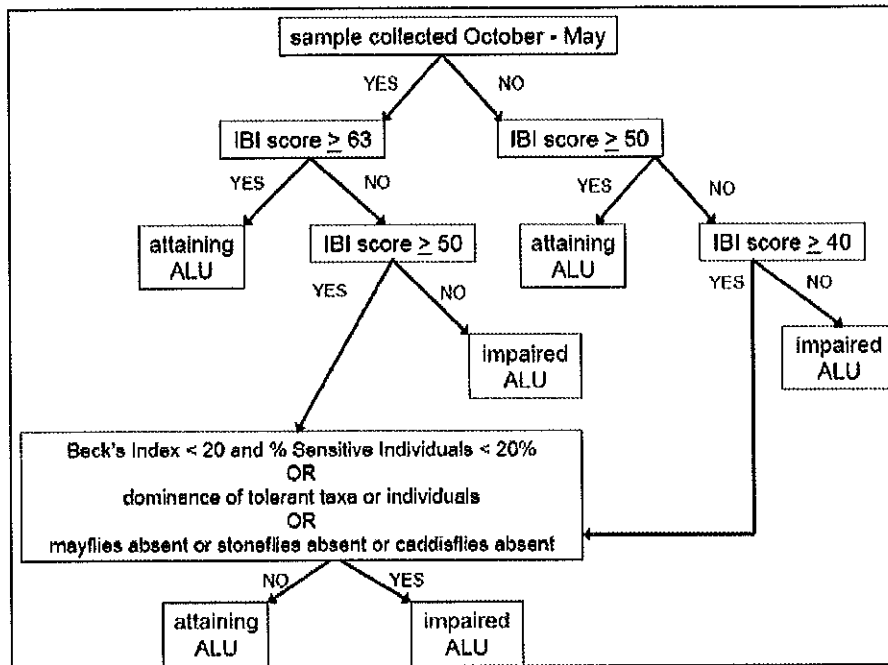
sample collected October - May

YES

NO

IBI score $\geq$ 63

IBI score $\geq$ 50

YES

NO

YES

NO

attaining ALU

IBI score $\geq$ 50

attaining ALU

IBI score $\geq$ 40

YES

NO

YES

NO

impaired ALU

impaired ALU

Beck's Index < 20 and % Sensitive Individuals < 20%
OR
dominance of tolerant taxa or individuals
OR
mayflies absent or stoneflies absent or caddisflies absent

NO

YES

attaining ALU

impaired ALU